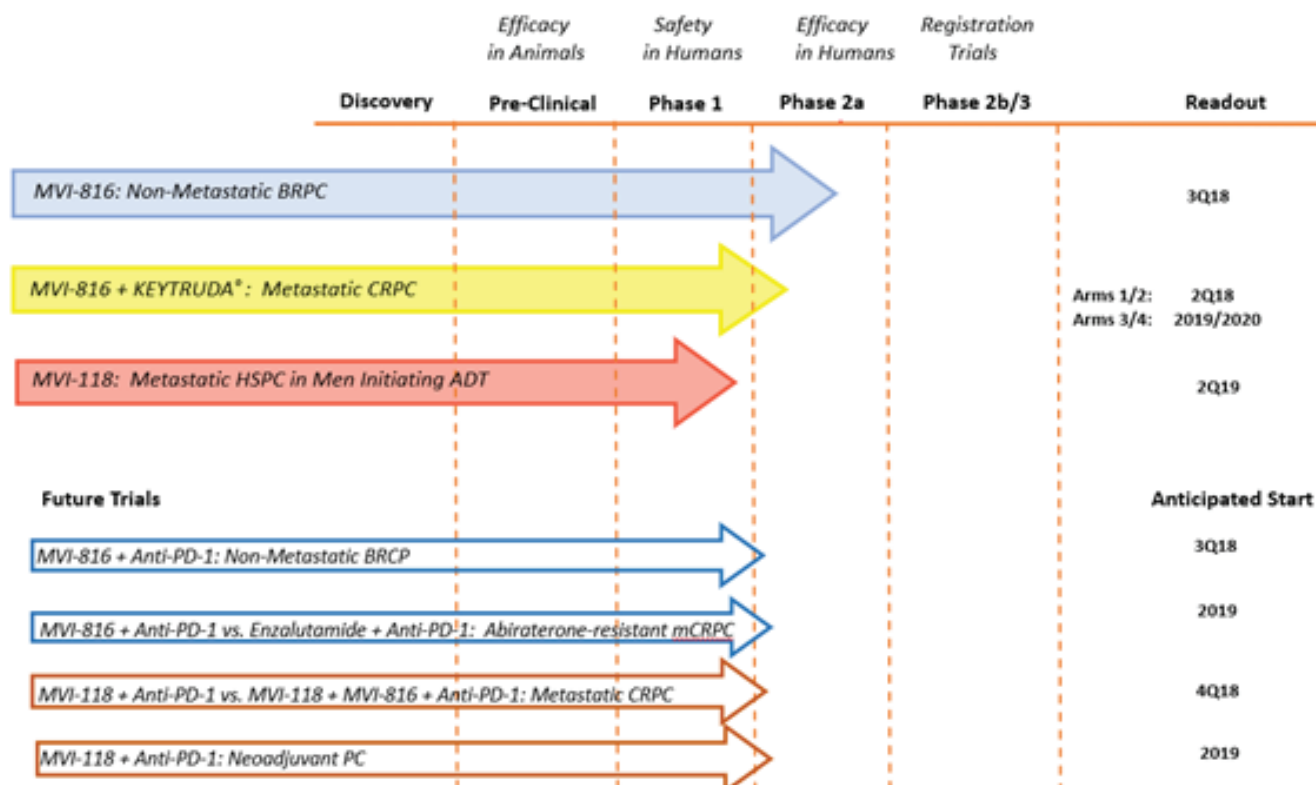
Efficacy in Animals | Safety in Humans | Efficacy in Humans | Registration Trials

Discovery | Pre-Clinical | Phase 1 | Phase 2a | Phase 2b/3 | Readout

MVI-816: Non-Metastatic BRPC
3Q18

MVI-816 + KEYTRUDA®: Metastatic CRPC
Arms 1/2: 2Q18
Arms 3/4: 2019/2020

MVI-118: Metastatic HSPC in Men Initiating ADT
2Q19

Future Trials
Anticipated Start

MVI-816 + Anti-PD-1: Non-Metastatic BRCP
3Q18

MVI-816 + Anti-PD-1 vs. Enzalutamide + Anti-PD-1: Abiraterone-resistant mCRPC
2019

MVI-118 + Anti-PD-1 vs. MVI-118 + MVI-816 + Anti-PD-1: Metastatic CRPC
4Q18

MVI-118 + Anti-PD-1: Neoadjuvant PC
2019